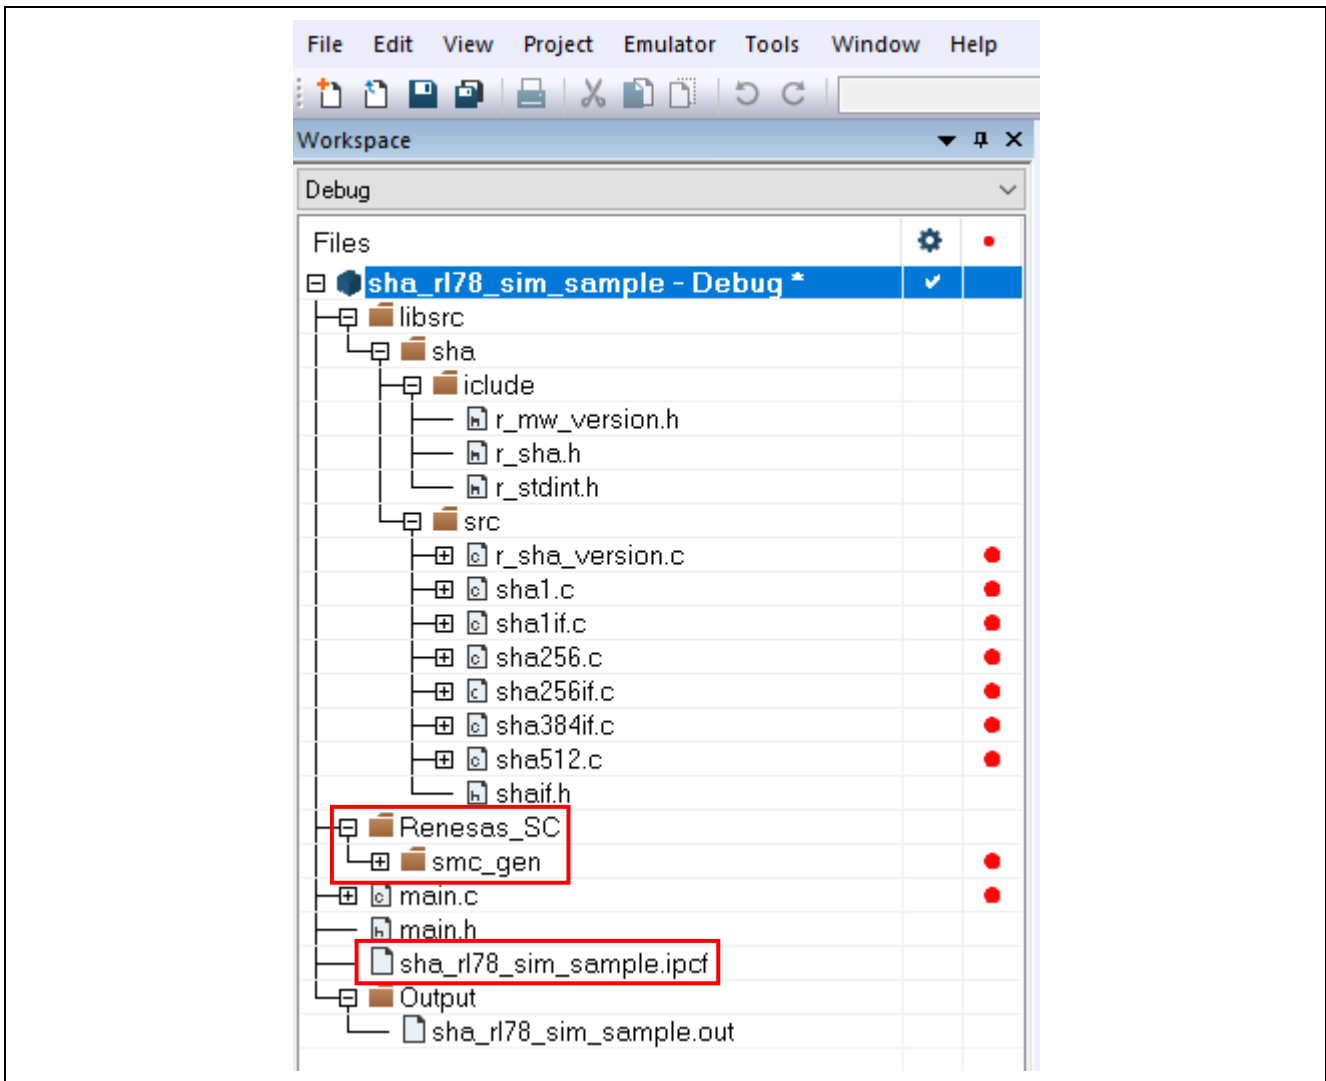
File Edit View Project Emulator Tools Window Help

Workspace

Debug

Files

sha_rl78_sim_sample - Debug *

libsrc

sha

iclude

r_mw_version.h

r_sha.h

r_stdint.h

src

r_sha_version.c

sha1.c

sha1if.c

sha256.c

sha256if.c

sha384if.c

sha512.c

shaif.h

Renesas_SC

smc_gen

main.c

main.h

sha_rl78_sim_sample.ipcf

Output

sha_rl78_sim_sample.out